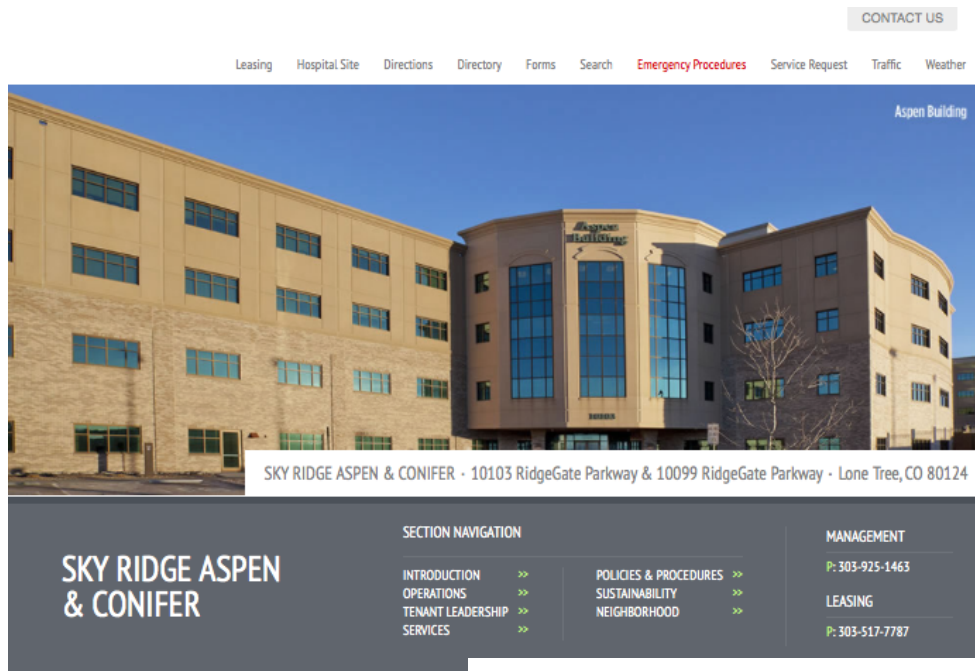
CONTACT US

Leasing Hospital Site Directions Directory Forms Search Emergency Procedures Service Request Traffic Weather

Aspen Building

Aspen Building

SKY RIDGE ASPEN & CONIFER · 10103 RidgeGate Parkway & 10099 RidgeGate Parkway · Lone Tree, CO 80124

SKY RIDGE ASPEN & CONIFER

SECTION NAVIGATION

INTRODUCTION »
OPERATIONS »
TENANT LEADERSHIP »
SERVICES »

POLICIES & PROCEDURES »
SUSTAINABILITY »
NEIGHBORHOOD »

MANAGEMENT
P: 303-925-1463

LEASING
P: 303-517-7787